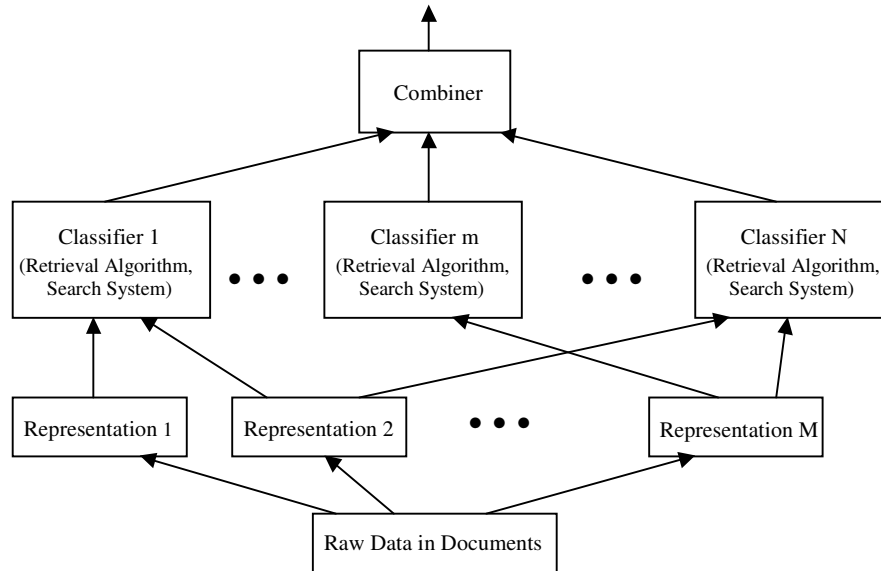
Combiner

Classifier 1
(Retrieval Algorithm, Search System)

Classifier m
(Retrieval Algorithm, Search System)

Classifier N
(Retrieval Algorithm, Search System)

Representation 1

Representation 2

Representation M

Raw Data in Documents